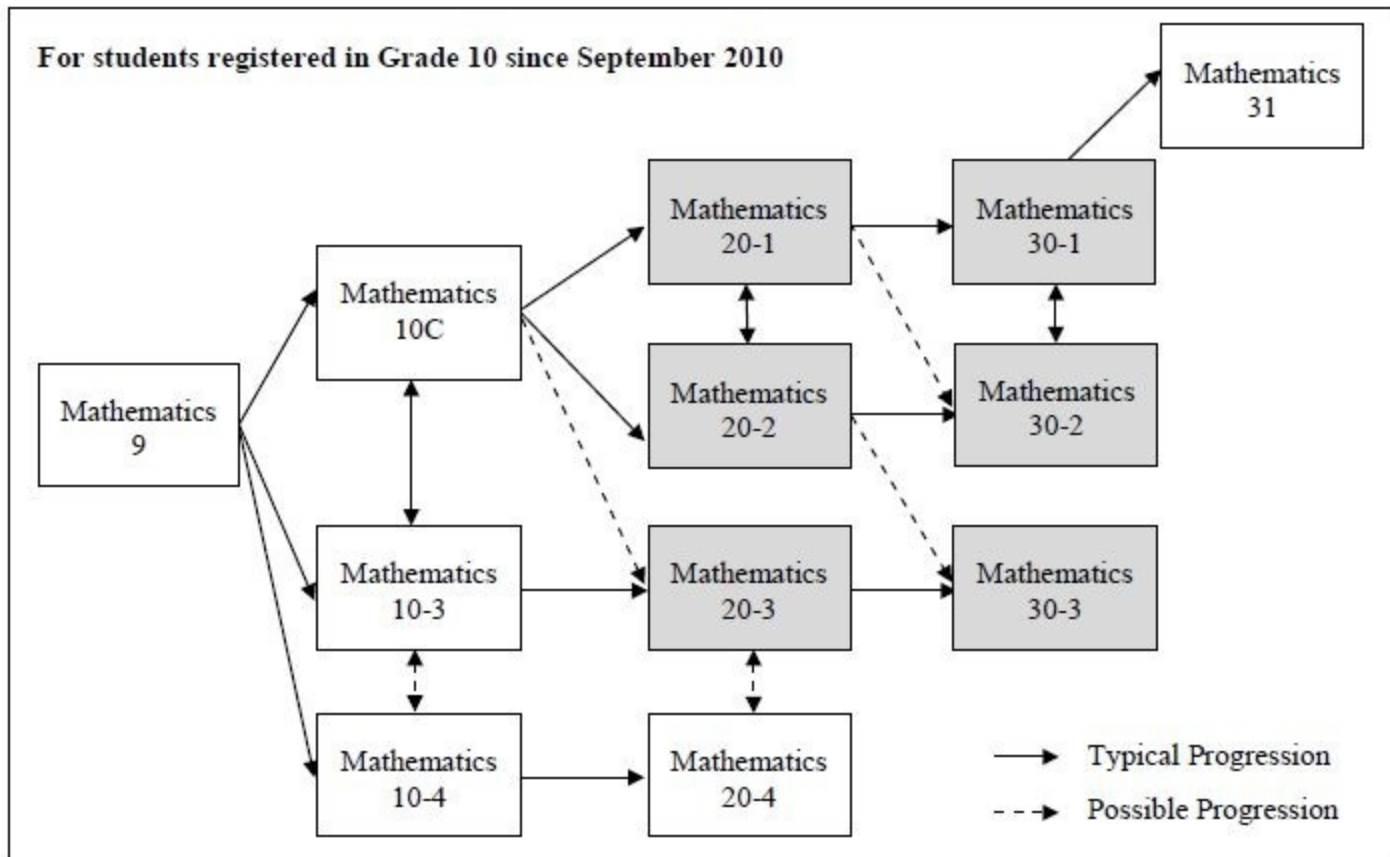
For students registered in Grade 10 since September 2010

Mathematics 31

Mathematics 20-1

Mathematics 30-1

Mathematics 10C

Mathematics 20-2

Mathematics 30-2

Mathematics 9

Mathematics 10-3

Mathematics 20-3

Mathematics 30-3

Mathematics 10-4

Mathematics 20-4

Typical Progression

Possible Progression